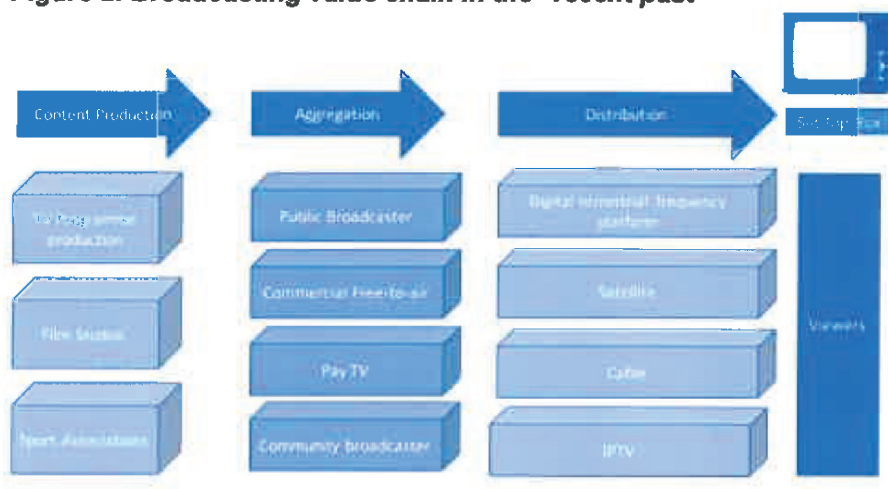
Figure 2: Broadcasting value chain in the recent past

Content Production

Aggregation

Distribution

Set Top Box

TV Programme production

Film Studios

Sport Associations

Public Broadcaster

Commercial Free-to-air

Pay TV

Community Broadcaster

Digital terrestrial frequency platform

Satellite

Cable

IPTV

Viewers